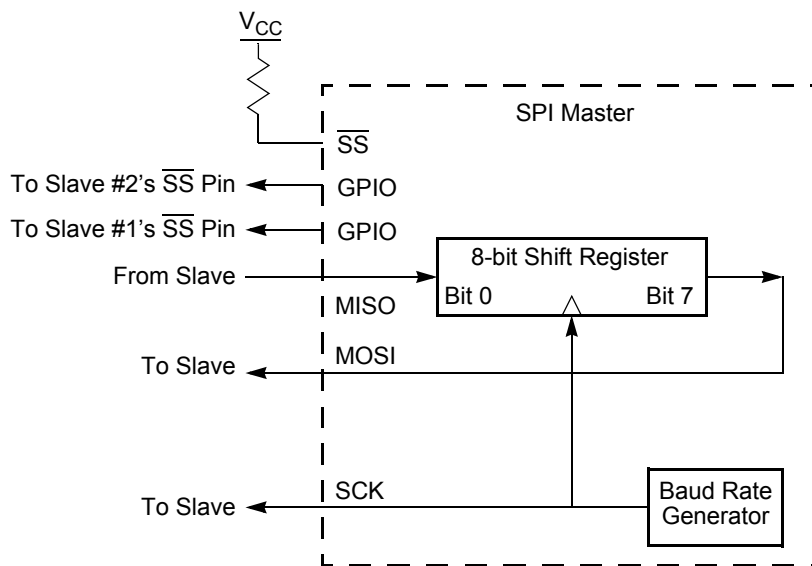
$V_{CC}$

SPI Master

$\overline{SS}$

To Slave #2's $\overline{SS}$ Pin

GPIO

To Slave #1's $\overline{SS}$ Pin

GPIO

8-bit Shift Register

From Slave

MISO

Bit 0

Bit 7

To Slave

MOSI

To Slave

SCK

Baud Rate Generator